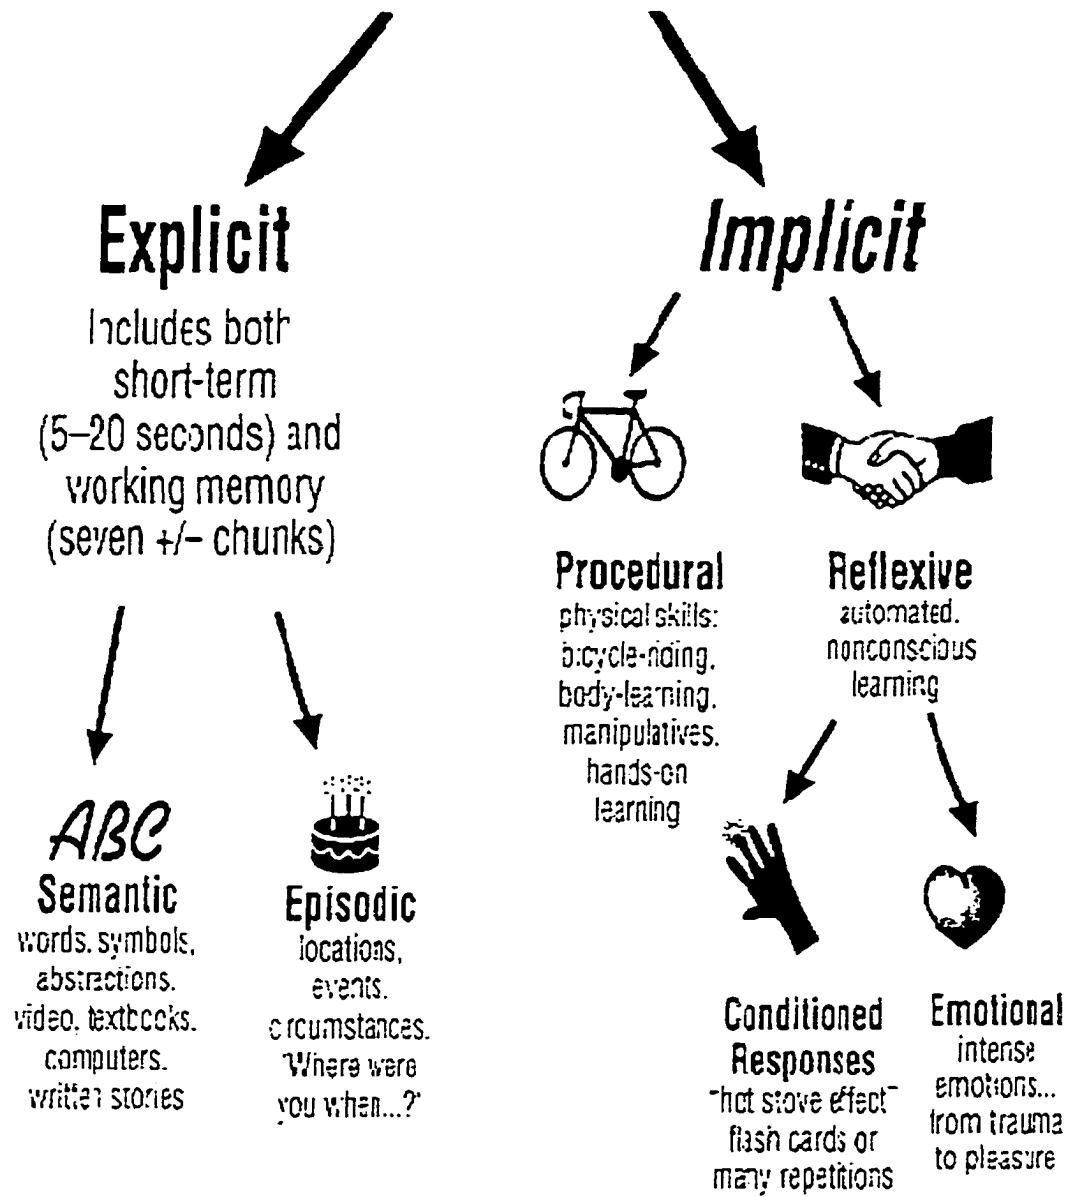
Explicit

Includes both short-term (5–20 seconds) and working memory (seven +/– chunks)

Implicit

Procedural
physical skills: bicycle-riding, body-learning, manipulatives, hands-on learning

Reflexive
automated, nonconscious learning

ABC
Semantic
words, symbols, abstractions, video, textbooks, computers, written stories

Episodic
locations, events, circumstances, "Where were you when...?"

Conditioned Responses
"hot stove effect" flash cards or many repetitions

Emotional
intense emotions... from trauma to pleasure